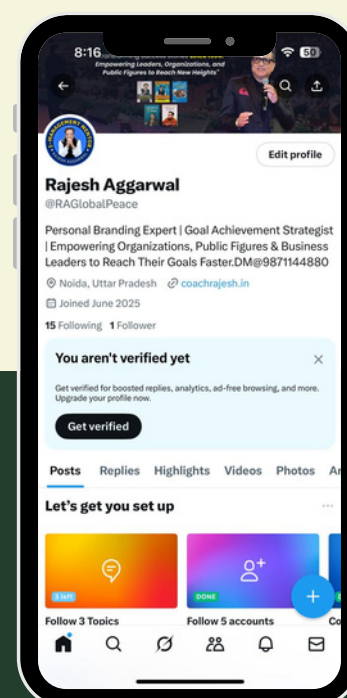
8:16

50

Empowering Leaders, Organizations, and Public Figures to Reach New Heights"

Edit profile

Rajesh Aggarwal
@RAGlobalPeace

Personal Branding Expert | Goal Achievement Strategist | Empowering Organizations, Public Figures & Business Leaders to Reach Their Goals Faster.DM@9871144880

Noida, Uttar Pradesh coachrajesh.in

Joined June 2025

15 Following 1 Follower

You aren't verified yet

Get verified for boosted replies, analytics, ad-free browsing, and more. Upgrade your profile now.

Get verified

Posts Replies Highlights Videos Photos Ar

Let's get you set up

3 left

Follow 3 Topics

DONE

Follow 5 accounts

Co